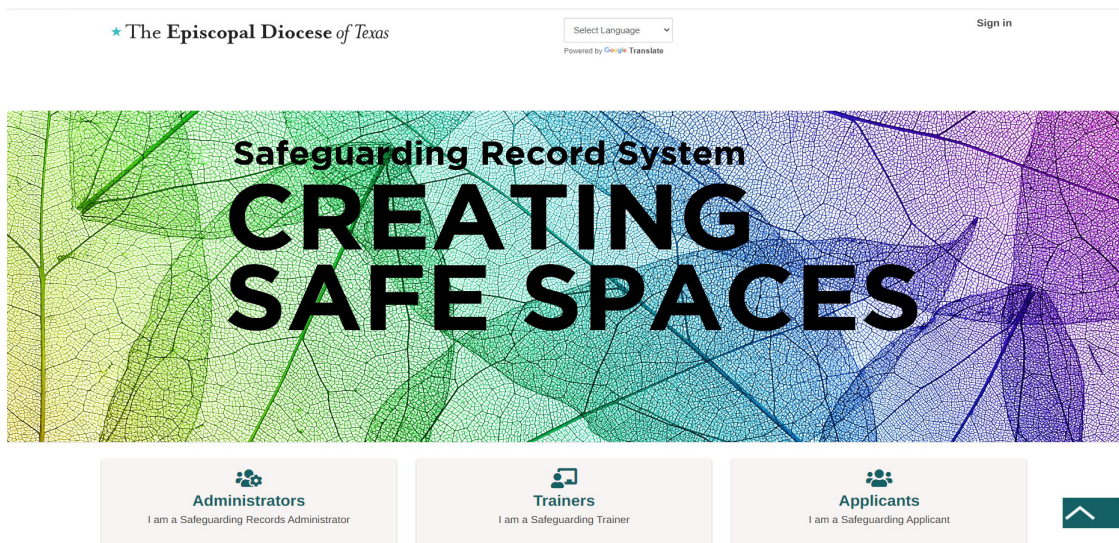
The Episcopal Diocese of Texas

Select Language
Powered by Google Translate

Sign in

Safeguarding Record System
CREATING
SAFE SPACES

Administrators
I am a Safeguarding Records Administrator

Trainers
I am a Safeguarding Trainer

Applicants
I am a Safeguarding Applicant